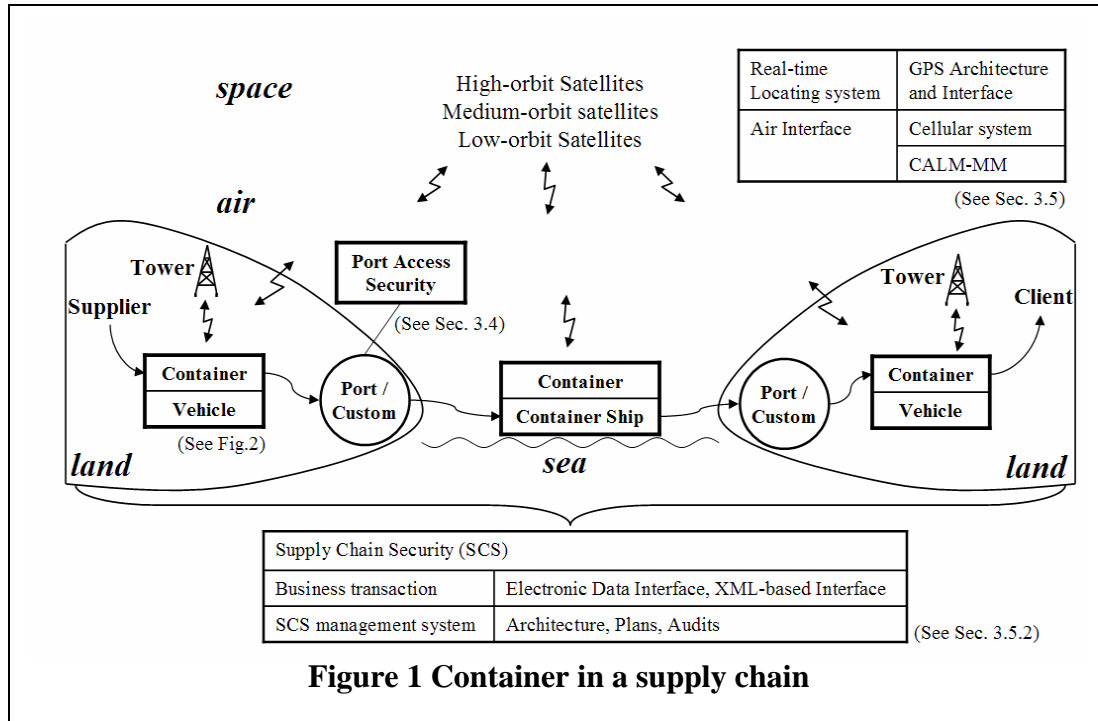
space

High-orbit Satellites
Medium-orbit satellites
Low-orbit Satellites

| Real-time Locating system | GPS Architecture and Interface |
|---|---|
| Air Interface | Cellular system |
| | CALM-MM |

(See Sec. 3.5)

air

Tower

Supplier

Port Access Security

(See Sec. 3.4)

Tower

Client

Container

Vehicle

(See Fig.2)

Port / Custom

Container

Container Ship

Port / Custom

Container

Vehicle

land

sea

land

| Supply Chain Security (SCS) | |
|---|---|
| Business transaction | Electronic Data Interface, XML-based Interface |
| SCS management system | Architecture, Plans, Audits |

(See Sec. 3.5.2)

Figure 1 Container in a supply chain